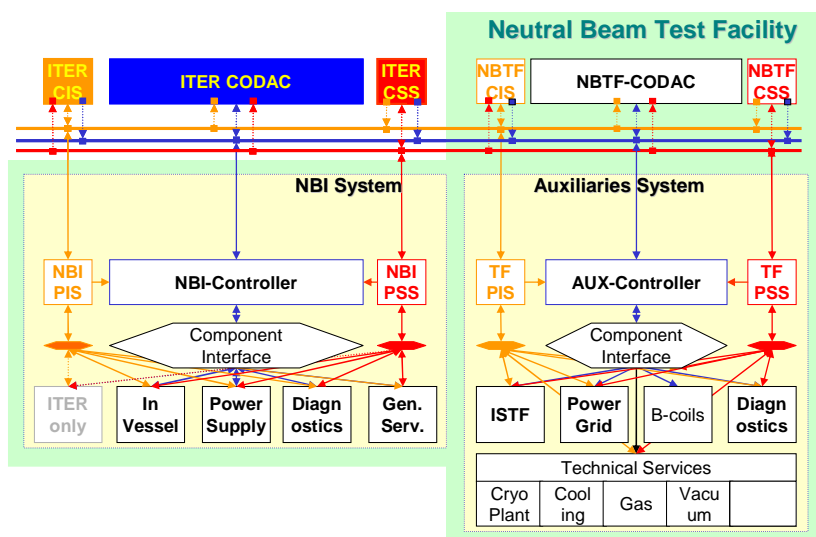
Neutral Beam Test Facility

ITER CIS

ITER CODAC

ITER CSS

NBTF CIS

NBTF-CODAC

NBTF CSS

NBI System

Auxiliaries System

NBI PIS

NBI-Controller

NBI PSS

TF PIS

AUX-Controller

TF PSS

Component Interface

Component Interface

ITER only

In Vessel

Power Supply

Diagn ostics

Gen. Serv.

ISTF

Power Grid

B-coils

Diagn ostics

Technical Services

| Cryo Plant | Cool ing | Gas | Vacu um | |
|---|---|---|---|---|